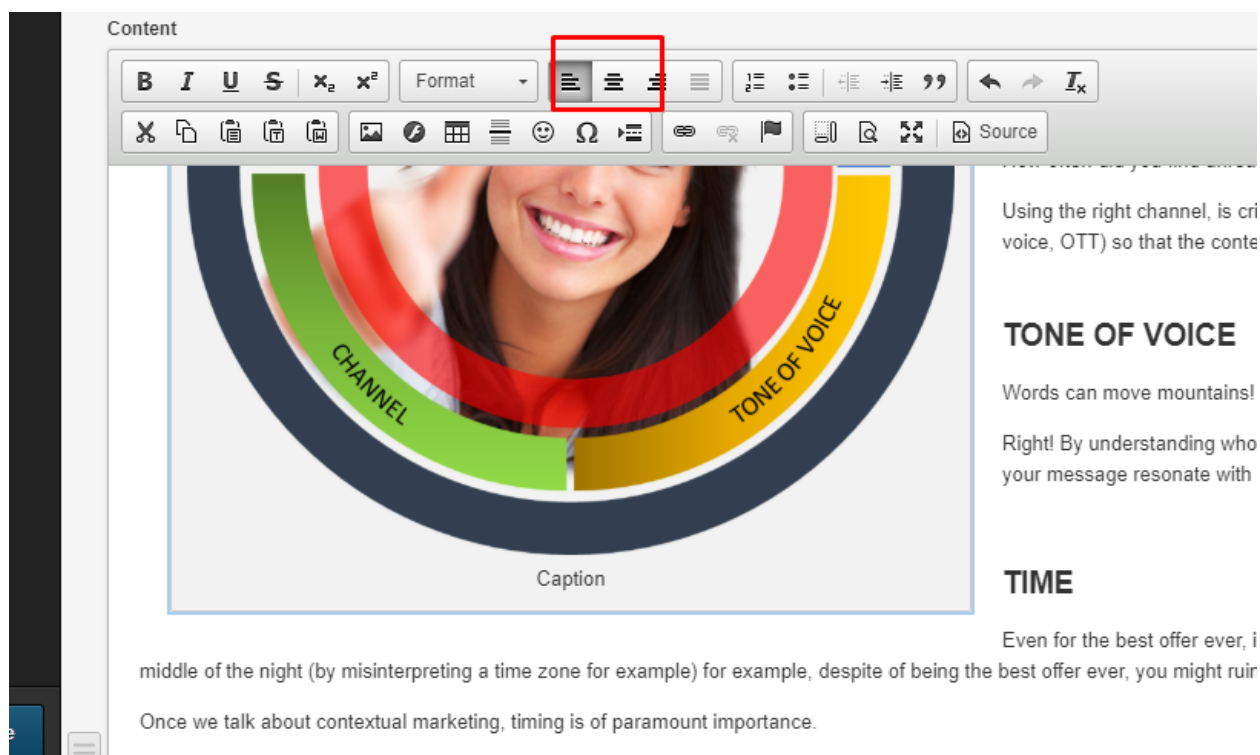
Content

B I U S $x_2$ $x^2$ Format

Source

CHANNEL

TONE OF VOICE

Caption

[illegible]

Using the right channel, is cri voice, OTT) so that the conte

TONE OF VOICE

Words can move mountains!

Right! By understanding who your message resonate with

TIME

Even for the best offer ever, i middle of the night (by misinterpreting a time zone for example) for example, despite of being the best offer ever, you might ruin

Once we talk about contextual marketing, timing is of paramount importance.

e